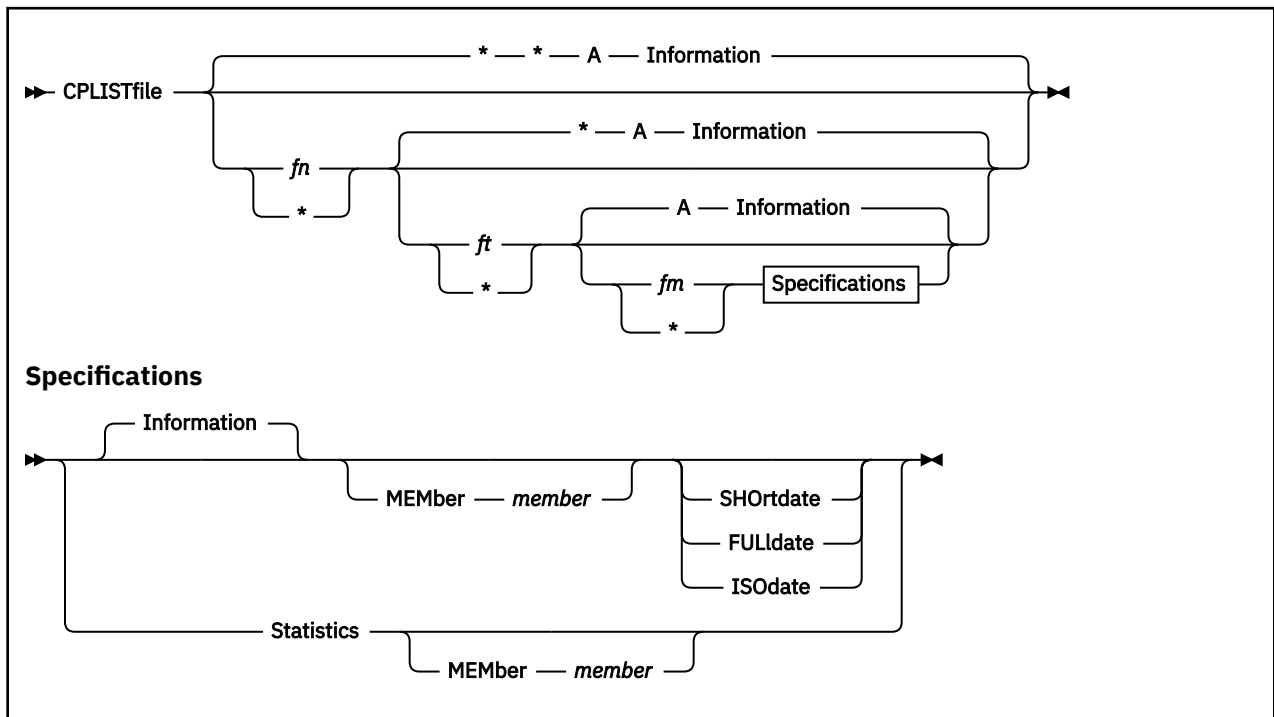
CPLISTfile

\* \* A Information

*fn*

\*

\* A Information

*ft*

\*

A Information

*fm*

\*

Specifications

**Specifications**

Information

MEMber *member*

SHOrtdate

FULldate

ISOdate

Statistics

MEMber *member*